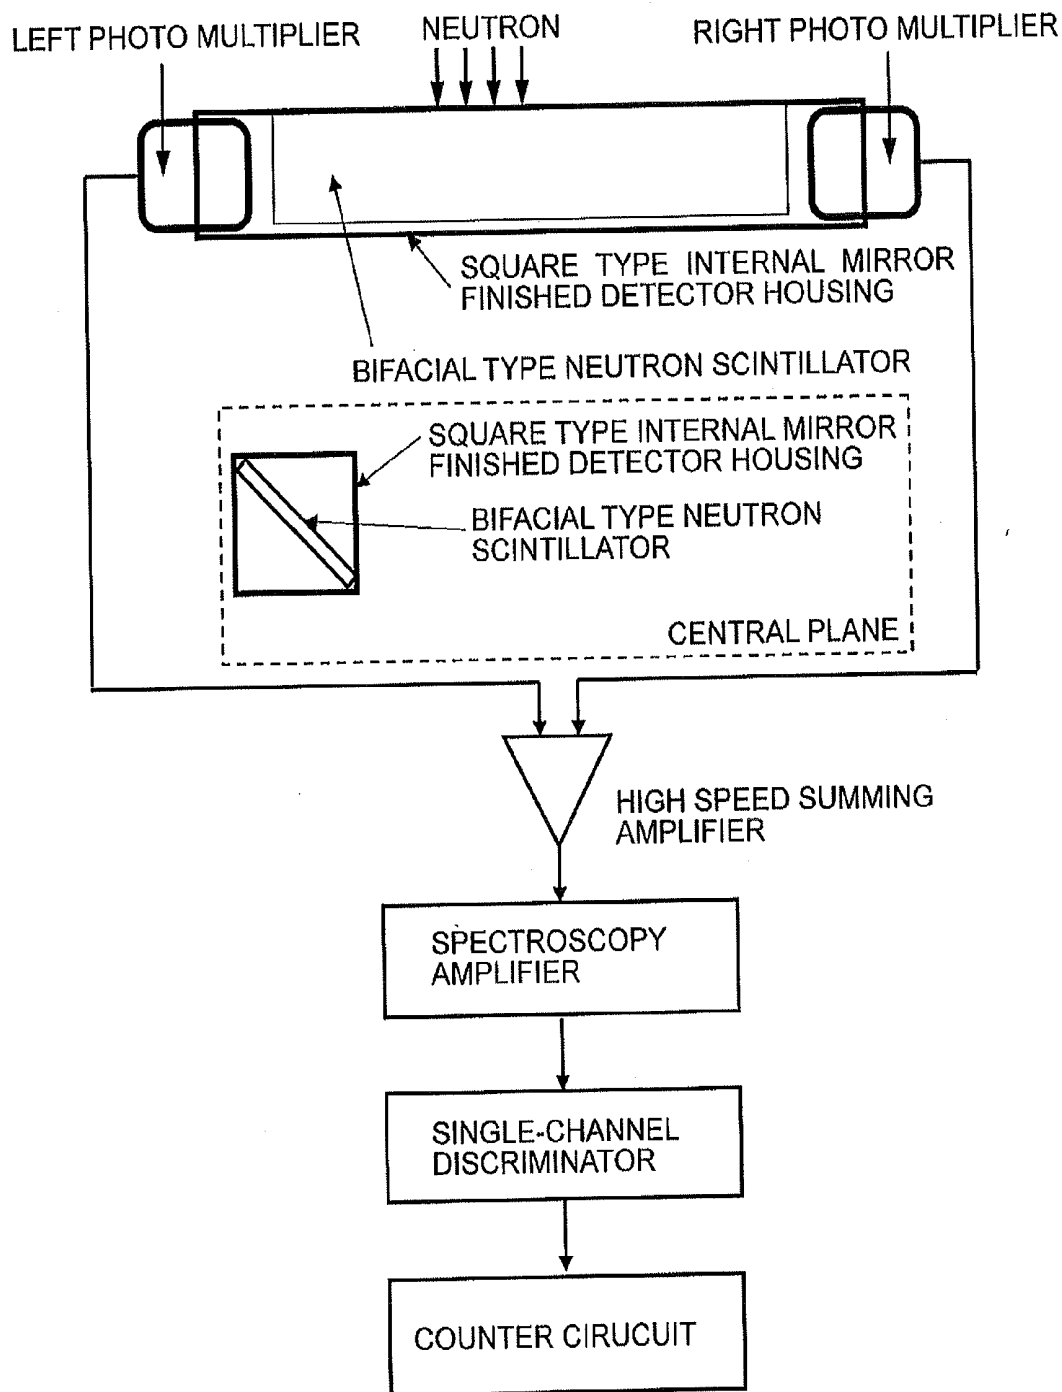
LEFT PHOTO MULTIPLIER
NEUTRON
RIGHT PHOTO MULTIPLIER

SQUARE TYPE INTERNAL MIRROR FINISHED DETECTOR HOUSING

BIFACIAL TYPE NEUTRON SCINTILLATOR

SQUARE TYPE INTERNAL MIRROR FINISHED DETECTOR HOUSING

BIFACIAL TYPE NEUTRON SCINTILLATOR

CENTRAL PLANE

HIGH SPEED SUMMING AMPLIFIER

SPECTROSCOPY AMPLIFIER

SINGLE-CHANNEL DISCRIMINATOR

COUNTER CIRUCUIT